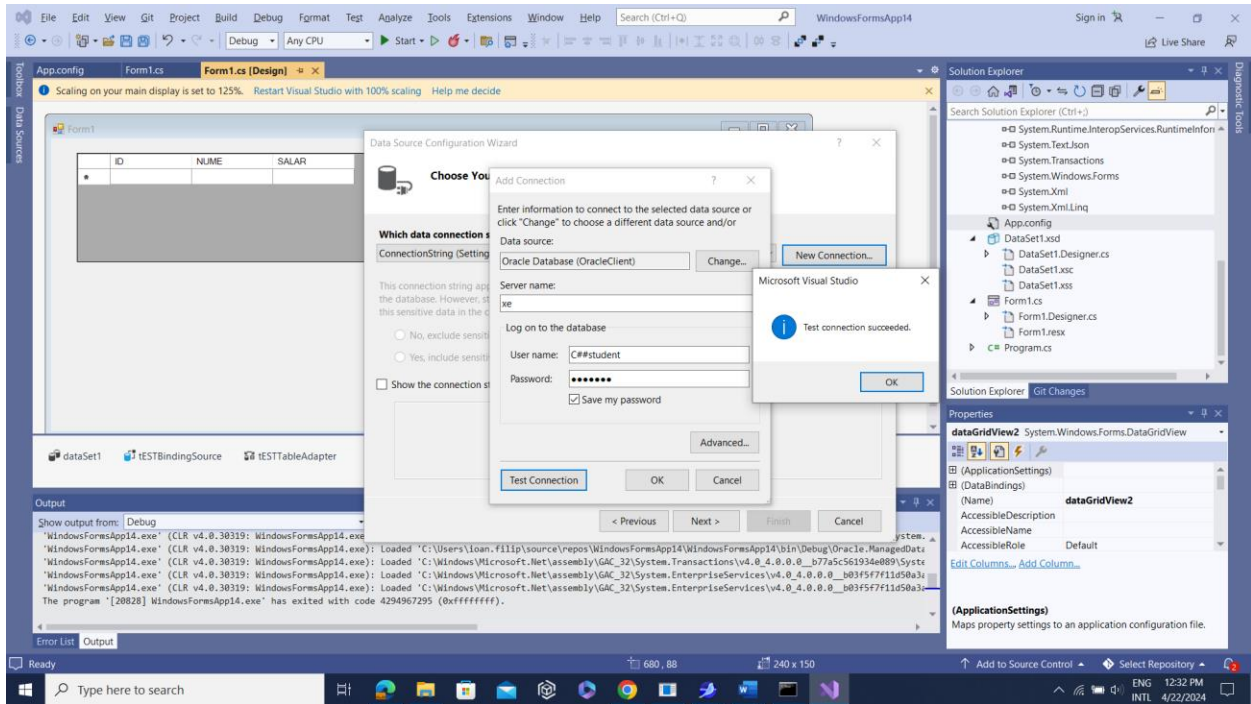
File Edit View Git Project Build Debug Format Test Analyze Tools Extensions Window Help Search (Ctrl+Q) WindowsFormsApp14 Sign in — ☐ ×

Debug Any CPU Start Live Share

Toolbox Data Sources

App.config Form1.cs Form1.cs [Design] ×

Scaling on your main display is set to 125%. Restart Visual Studio with 100% scaling Help me decide

Form1

| ID | NUME | SALAR |
|---|---|---|
| | | |

Data Source Configuration Wizard ? ×

Choose You

Which data connection s

ConnectionString (Setting

New Connection...

This connection string app the database. However, st this sensitive data in the c

No, exclude sensiti

Yes, include sensiti

Show the connection st

< Previous Next > Finish Cancel

Add Connection ? ×

Enter information to connect to the selected data source or click "Change" to choose a different data source and/or

Data source:

Oracle Database (OracleClient) Change...

Server name:

xe

Log on to the database

User name: C##student

Password: •••••••

Save my password

Advanced...

Test Connection OK Cancel

Microsoft Visual Studio ×

Test connection succeeded.

OK

dataSet1 tESTBindingSource tESTTableAdapter

Output

Show output from: Debug

'WindowsFormsApp14.exe' (CLR v4.0.30319: WindowsFormsApp14.exe ystem.
'WindowsFormsApp14.exe' (CLR v4.0.30319: WindowsFormsApp14.exe): Loaded 'C:\Users\ioan.filip\source\repos\WindowsFormsApp14\WindowsFormsApp14\bin\Debug\Oracle.ManagedDat
'WindowsFormsApp14.exe' (CLR v4.0.30319: WindowsFormsApp14.exe): Loaded 'C:\Windows\Microsoft.Net\assembly\GAC_32\System.Transactions\v4.0_4.0.0.0__b77a5c561934e089\Syste
'WindowsFormsApp14.exe' (CLR v4.0.30319: WindowsFormsApp14.exe): Loaded 'C:\Windows\Microsoft.Net\assembly\GAC_32\System.EnterpriseServices\v4.0_4.0.0.0__b03f5f7f11d50a3
'WindowsFormsApp14.exe' (CLR v4.0.30319: WindowsFormsApp14.exe): Loaded 'C:\Windows\Microsoft.Net\assembly\GAC_32\System.EnterpriseServices\v4.0_4.0.0.0__b03f5f7f11d50a3
The program '[20828] WindowsFormsApp14.exe' has exited with code 4294967295 (0xffffffff).

Error List Output

Solution Explorer

Search Solution Explorer (Ctrl+;)

System.Runtime.InteropServices.RuntimeInfor
System.Text.Json
System.Transactions
System.Windows.Forms
System.Xml
System.Xml.Linq
App.config
DataSet1.xsd
DataSet1.Designer.cs
DataSet1.xsc
DataSet1.xss
Form1.cs
Form1.Designer.cs
Form1.resx
C# Program.cs

Solution Explorer Git Changes

Properties

dataGridView2 System.Windows.Forms.DataGridView

| | |
|---|---|
| (ApplicationSettings) | |
| (DataBindings) | |
| (Name) | dataGridView2 |
| AccessibleDescription | |
| AccessibleName | |
| AccessibleRole | Default |

Edit Columns..., Add Column...

(ApplicationSettings)
Maps property settings to an application configuration file.

Diagnostic Tools

Ready 680, 88 240 x 150 Add to Source Control Select Repository

Type here to search ENG INTL 12:32 PM 4/22/2024